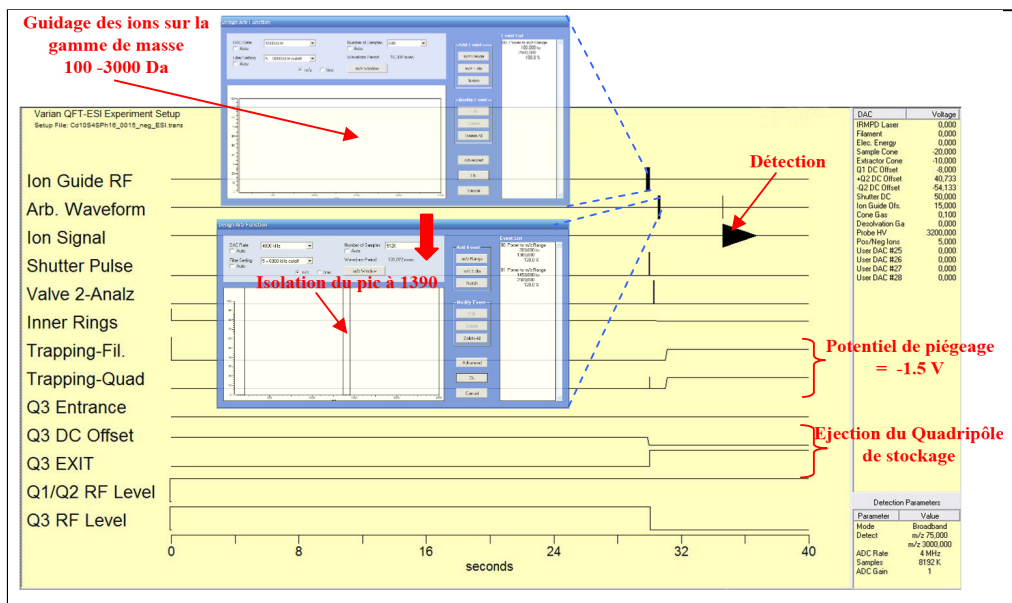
Guidage des ions sur la gamme de masse 100 -3000 Da

Varian QFT-ESI Experiment Setup
Setup File: Cd10S4SPh16_0015_neg_ESI.trans

Design Arb Function

Détection

Ion Guide RF
Arb. Waveform
Ion Signal
Shutter Pulse
Valve 2-Analz
Inner Rings
Trapping-Fil.
Trapping-Quad
Q3 Entrance
Q3 DC Offset
Q3 EXIT
Q1/Q2 RF Level
Q3 RF Level

Design Arb Function
DAC Rate 400KHz
Number of Samples 512K
Filter Setting 5 - 6300 kHz cutoff
Waveform Period 130,072 msec
Add Event
m/z Range
m/z Idle
Notch
Modify Event
Delete All
Advanced
Ok
Cancel
Event List

Isolation du pic à 1390

Potentiel de piégeage = -1.5 V

Ejection du Quadripôle de stockage

0 8 16 24 32 40
seconds

| DAC | Voltage |
|---|---|
| IRMPD Laser | 0,000 |
| Filament | 0,000 |
| Elec. Energy | 0,000 |
| Sample Cone | -20,000 |
| Extractor Cone | -10,000 |
| Q1 DC Offset | -8,000 |
| +Q2 DC Offset | 40,733 |
| -Q2 DC Offset | -54,133 |
| Shutter DC | 50,000 |
| Ion Guide Ofs. | 15,000 |
| Cone Gas | 0,100 |
| Desolvation Ga | 0,000 |
| Probe HV | 3200,000 |
| Pos/Neg Ions | 5,000 |
| User DAC #25 | 0,000 |
| User DAC #26 | 0,000 |
| User DAC #27 | 0,000 |
| User DAC #28 | 0,000 |

Detection Parameters

| Parameter | Value |
|---|---|
| Mode | Broadband |
| Detect | m/z 75,000 m/z 3000,000 |
| ADC Rate | 4 MHz |
| Samples | 8192 K |
| ADC Gain | 1 |